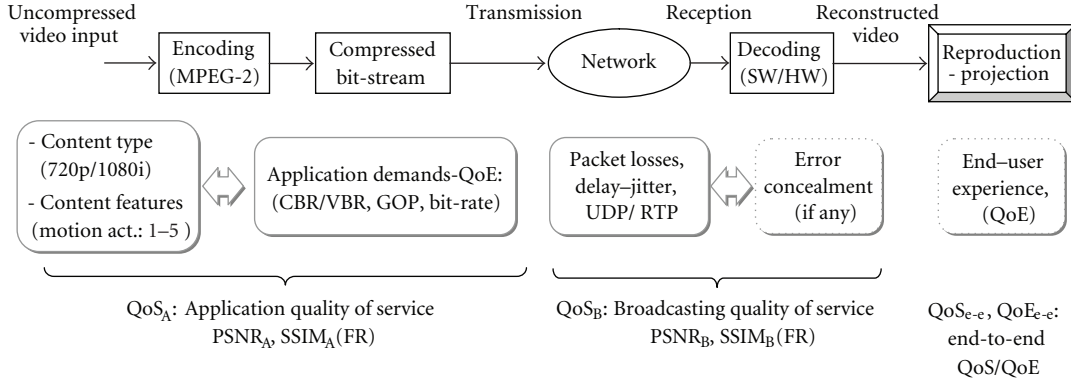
Uncompressed video input

Encoding (MPEG-2)

Compressed bit-stream

Transmission

Network

Reception

Decoding (SW/HW)

Reconstructed video

Reproduction - projection

- Content type (720p/1080i)
- Content features (motion act.: 1–5 )

Application demands-QoE: (CBR/VBR, GOP, bit-rate)

Packet losses, delay–jitter, UDP/ RTP

Error concealment (if any)

End–user experience, (QoE)

QoS$_A$: Application quality of service
PSNR$_A$, SSIM$_A$(FR)

QoS$_B$: Broadcasting quality of service
PSNR$_B$, SSIM$_B$(FR)

QoS$_{e-e}$, QoE$_{e-e}$: end-to-end QoS/QoE